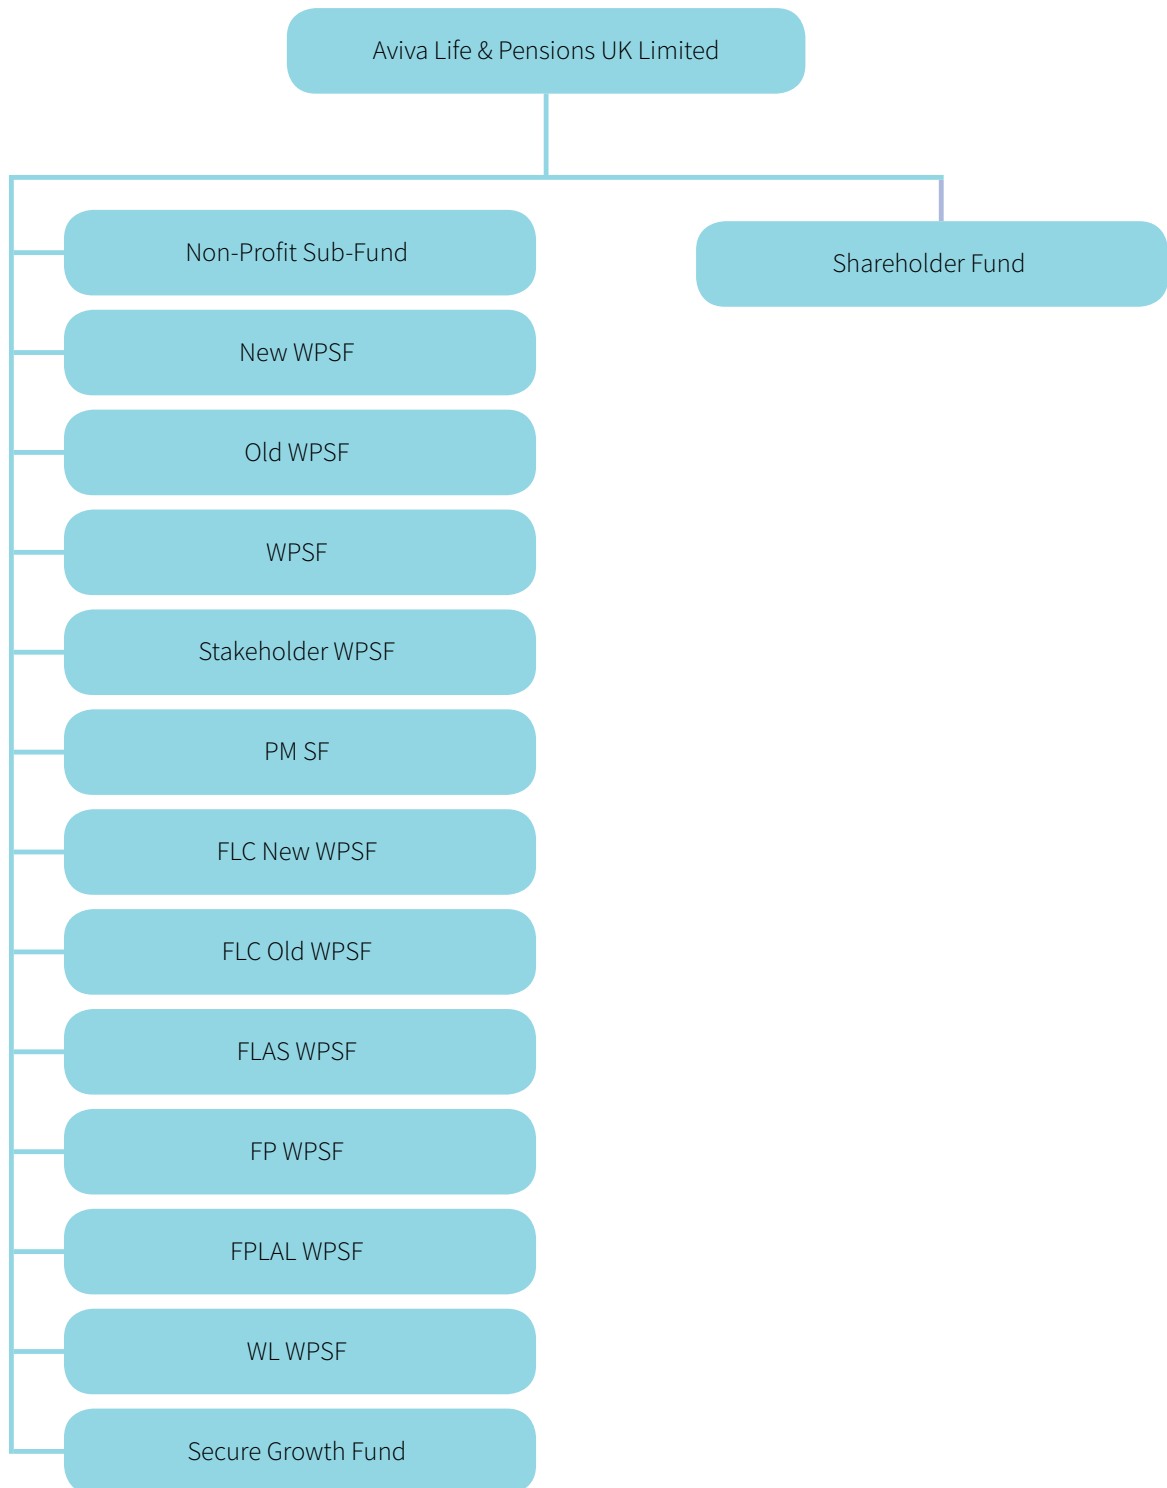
Aviva Life & Pensions UK Limited

Non-Profit Sub-Fund

New WPSF

Old WPSF

WPSF

Stakeholder WPSF

PM SF

FLC New WPSF

FLC Old WPSF

FLAS WPSF

FP WPSF

FPLAL WPSF

WL WPSF

Secure Growth Fund

Shareholder Fund